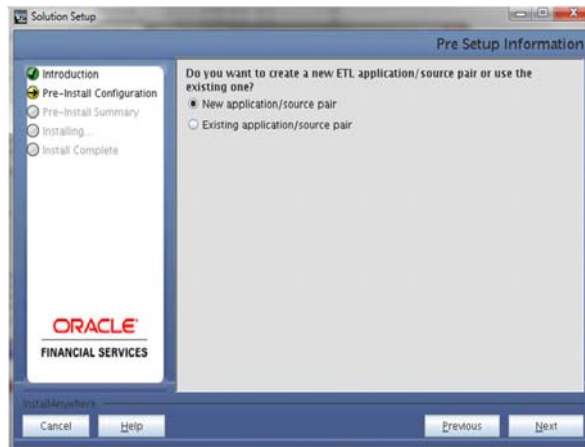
Solution Setup

Pre Setup Information

Introduction
Pre-Install Configuration
Pre-Install Summary
Installing...
Install Complete

Do you want to create a new ETL application/source pair or use the existing one?

New application/source pair

Existing application/source pair

ORACLE
FINANCIAL SERVICES

InstallAnywhere

Cancel
Help
Previous
Next